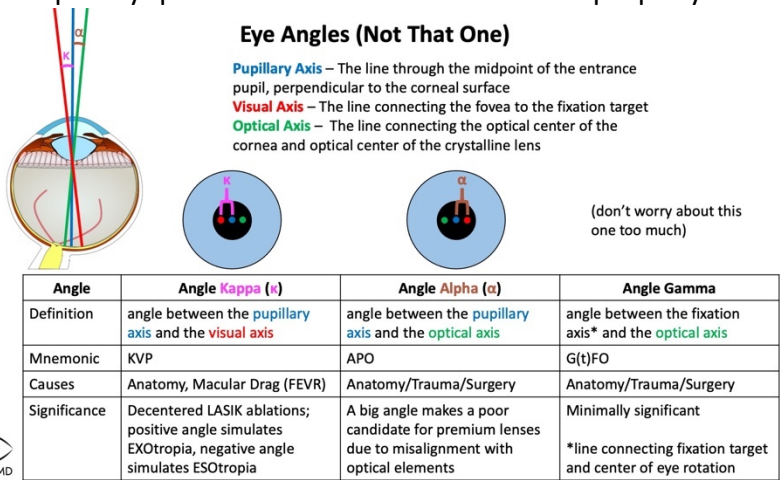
Eye Angles (Not That One)

Pupillary Axis – The line through the midpoint of the entrance pupil, perpendicular to the corneal surface
Visual Axis – The line connecting the fovea to the fixation target
Optical Axis – The line connecting the optical center of the cornea and optical center of the crystalline lens

κ

α

κ

α

(don't worry about this one too much)

| Angle | Angle Kappa (κ) | Angle Alpha (α) | Angle Gamma |
|---|---|---|---|
| Definition | angle between the pupillary axis and the visual axis | angle between the pupillary axis and the optical axis | angle between the fixation axis* and the optical axis |
| Mnemonic | KVP | APO | G(t)FO |
| Causes | Anatomy, Macular Drag (FEVR) | Anatomy/Trauma/Surgery | Anatomy/Trauma/Surgery |
| Significance | Decentered LASIK ablations; positive angle simulates EXOtropia, negative angle simulates ESOtropia | A big angle makes a poor candidate for premium lenses due to misalignment with optical elements | Minimally significant<br><br>*line connecting fixation target and center of eye rotation |

MD